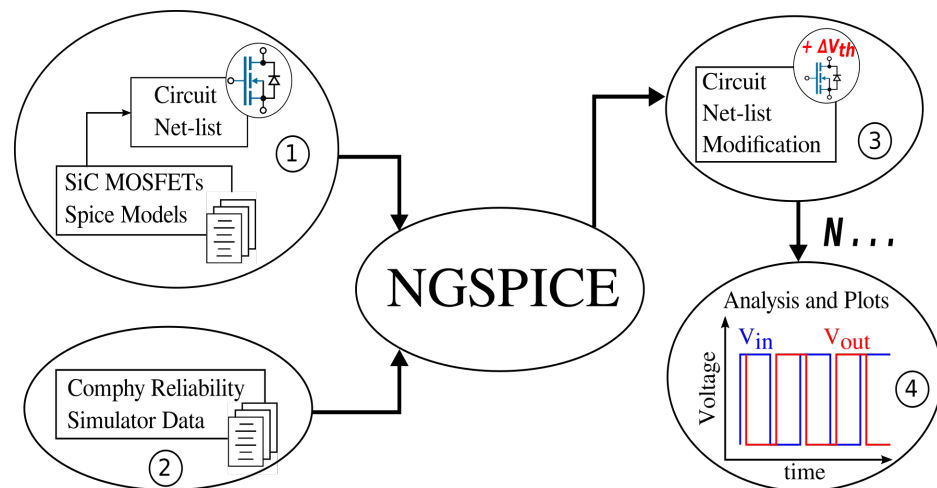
Circuit Net-list

SiC MOSFETs Spice Models

①

Comphy Reliability Simulator Data

②

NGSPICE

$+\Delta V_{th}$

Circuit Net-list Modification

③

N...

Analysis and Plots

$V_{in}$ $V_{out}$

Voltage

time

④